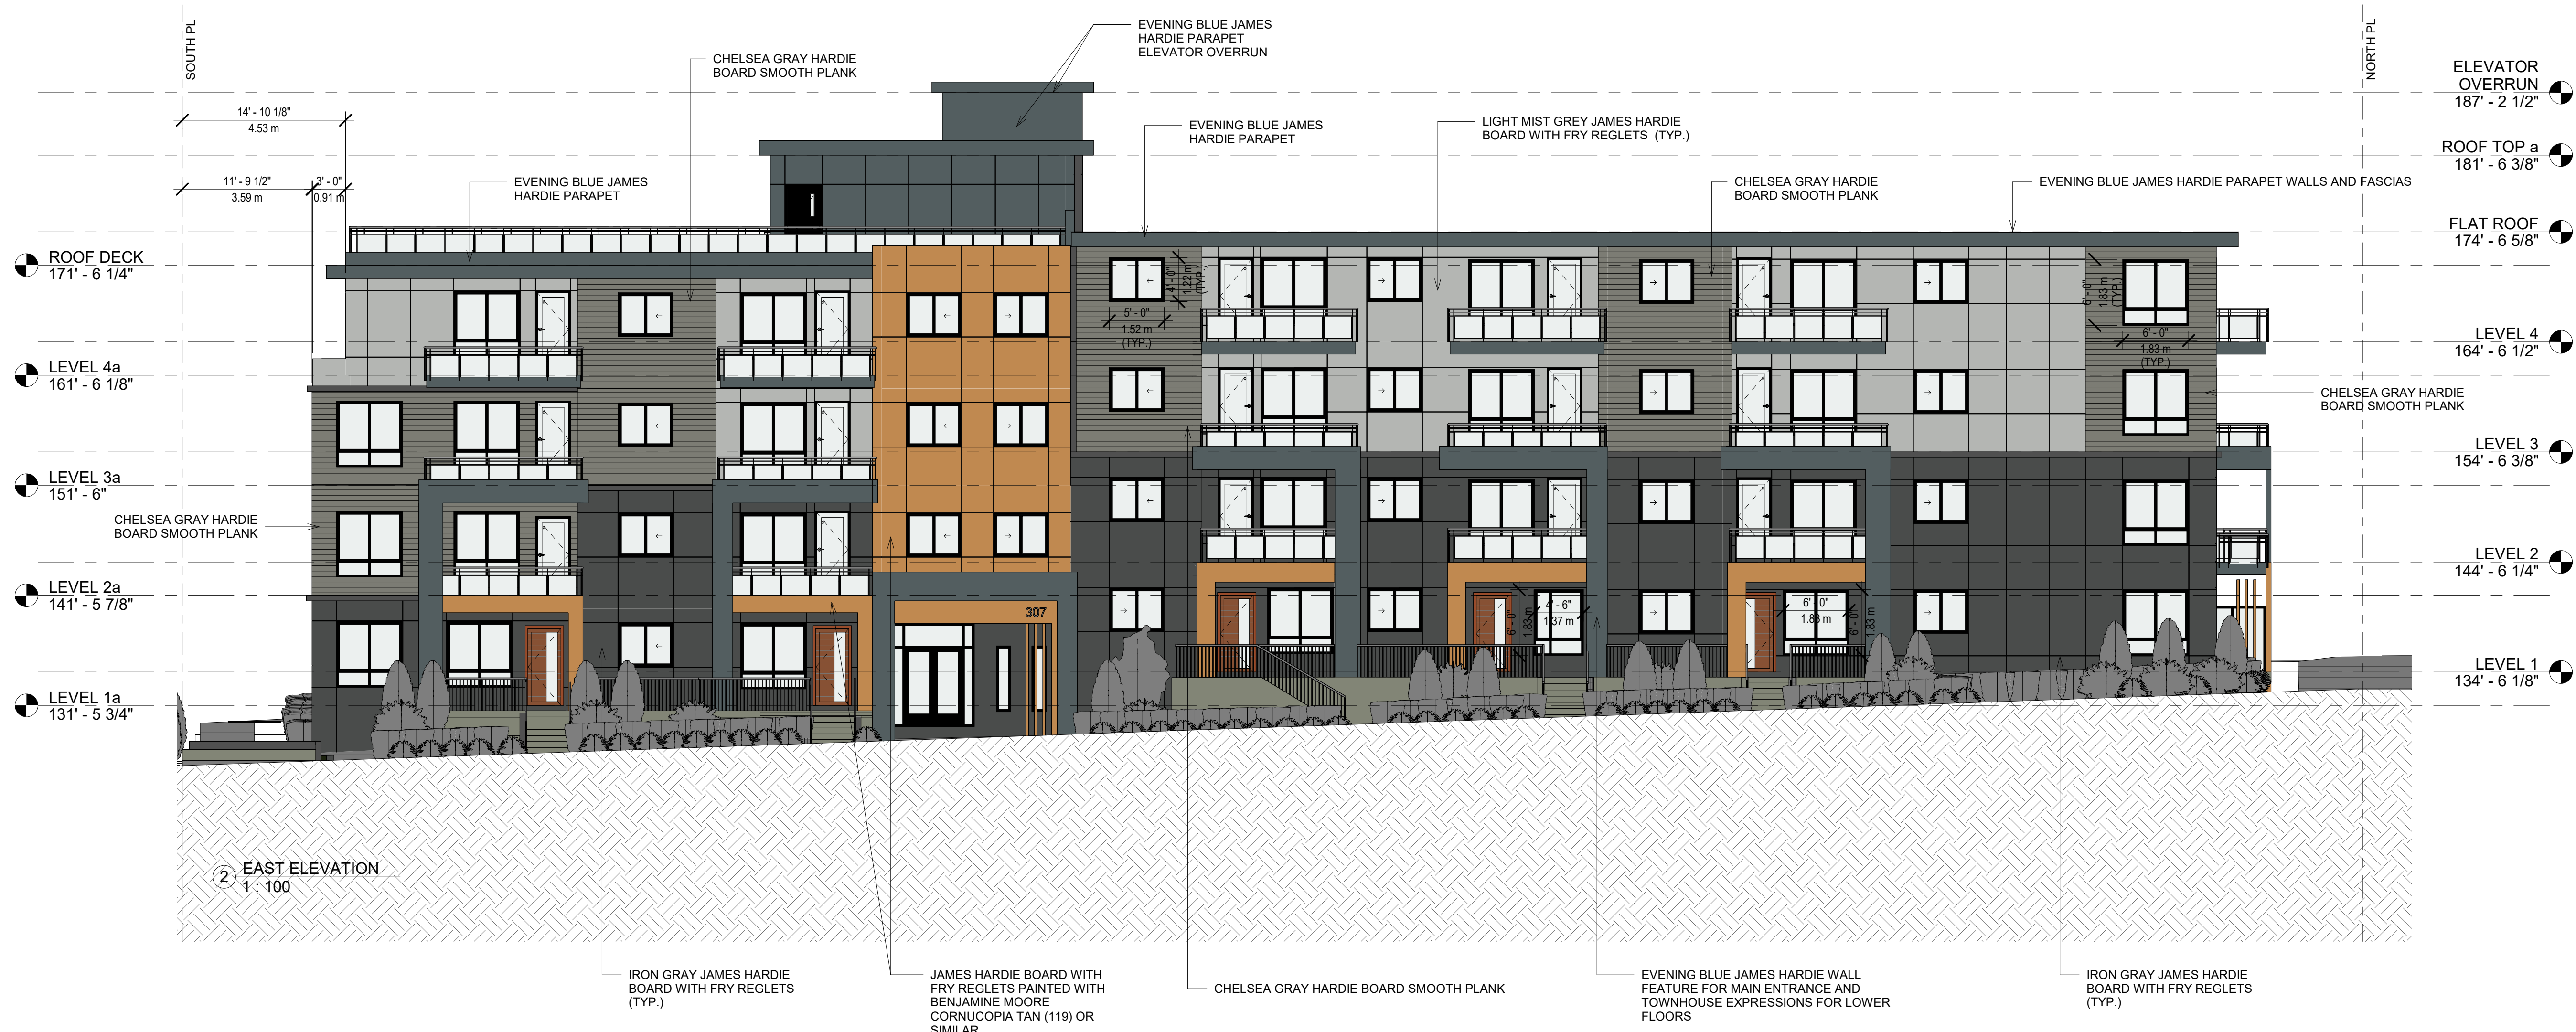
SOUTH PL

NORTH PL

EVENING BLUE JAMES HARDIE PARAPET ELEVATOR OVERRUN

CHELSEA GRAY HARDIE BOARD SMOOTH PLANK

ELEVATOR OVERRUN
187' - 2 1/2"

14' - 10 1/8"
4.53 m

EVENING BLUE JAMES HARDIE PARAPET

LIGHT MIST GREY JAMES HARDIE BOARD WITH FRY REGLETS (TYP.)

ROOF TOP a
181' - 6 3/8"

11' - 9 1/2"
3.59 m

3' - 0"
0.91 m

EVENING BLUE JAMES HARDIE PARAPET

CHELSEA GRAY HARDIE BOARD SMOOTH PLANK

EVENING BLUE JAMES HARDIE PARAPET WALLS AND FASCIAS

FLAT ROOF
174' - 6 5/8"

ROOF DECK
171' - 6 1/4"

4' - 0"
1.22 m
(TYP.)

5' - 0"
1.52 m
(TYP.)

6' - 0"
1.83 m
(TYP.)

6' - 0"
1.83 m
(TYP.)

LEVEL 4
164' - 6 1/2"

LEVEL 4a
161' - 6 1/8"

CHELSEA GRAY HARDIE BOARD SMOOTH PLANK

LEVEL 3
154' - 6 3/8"

LEVEL 3a
151' - 6"

CHELSEA GRAY HARDIE BOARD SMOOTH PLANK

LEVEL 2
144' - 6 1/4"

LEVEL 2a
141' - 5 7/8"

307

6' - 0"
1.83 m

4' - 6"
1.37 m

6' - 0"
1.83 m

6' - 0"
1.83 m

LEVEL 1
134' - 6 1/8"

LEVEL 1a
131' - 5 3/4"

2 EAST ELEVATION
1 : 100

IRON GRAY JAMES HARDIE BOARD WITH FRY REGLETS (TYP.)

JAMES HARDIE BOARD WITH FRY REGLETS PAINTED WITH BENJAMINE MOORE CORNUCOPIA TAN (119) OR SIMILAR

CHELSEA GRAY HARDIE BOARD SMOOTH PLANK

EVENING BLUE JAMES HARDIE WALL FEATURE FOR MAIN ENTRANCE AND TOWNHOUSE EXPRESSIONS FOR LOWER FLOORS

IRON GRAY JAMES HARDIE BOARD WITH FRY REGLETS (TYP.)